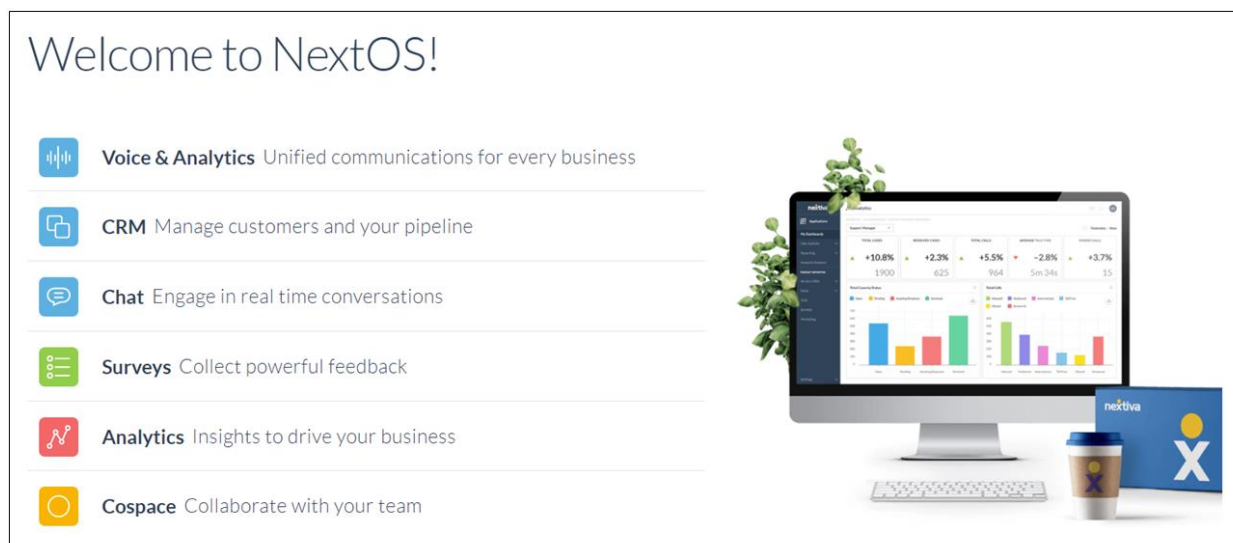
Welcome to NextOS!

Voice & Analytics Unified communications for every business

CRM Manage customers and your pipeline

Chat Engage in real time conversations

Surveys Collect powerful feedback

Analytics Insights to drive your business

Cospace Collaborate with your team

nextiva

TOTAL CASES
+10.8%
1900

RESOLVED CASES
+2.3%
625

TOTAL CALLS
+5.5%
964

AVERAGE TALK TIME
−2.8%
5m 34s

+3.7%
15

nextiva